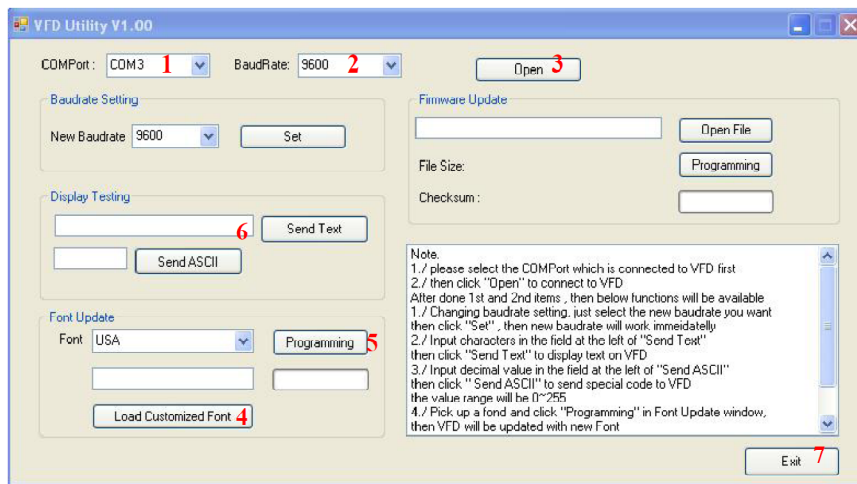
VFD Utility V1.00

COMPort : COM3 1

BaudRate: 9600 2

Open 3

Baudrate Setting

New Baudrate 9600

Set

Firmware Update

Open File

File Size:

Programming

Checksum :

Display Testing

6

Send Text

Send ASCII

Note.
1./ please select the COMPort which is connected to VFD first
2./ then click "Open" to connect to VFD
After done 1st and 2nd items , then below functions will be available
1./ Changing baudrate setting, just select the new baudrate you want then click "Set" , then new baudrate will work immeidatelly
2./ Input characters in the field at the left of "Send Text" then click "Send Text" to display text on VFD
3./ Input decimal value in the field at the left of "Send ASCII" then click " Send ASCII" to send special code to VFD the value range will be 0~255
4./ Pick up a fond and click "Programming" in Font Update window, then VFD will be updated with new Font

Font Update

Font USA

Programming 5

Load Customized Font 4

Exit 7